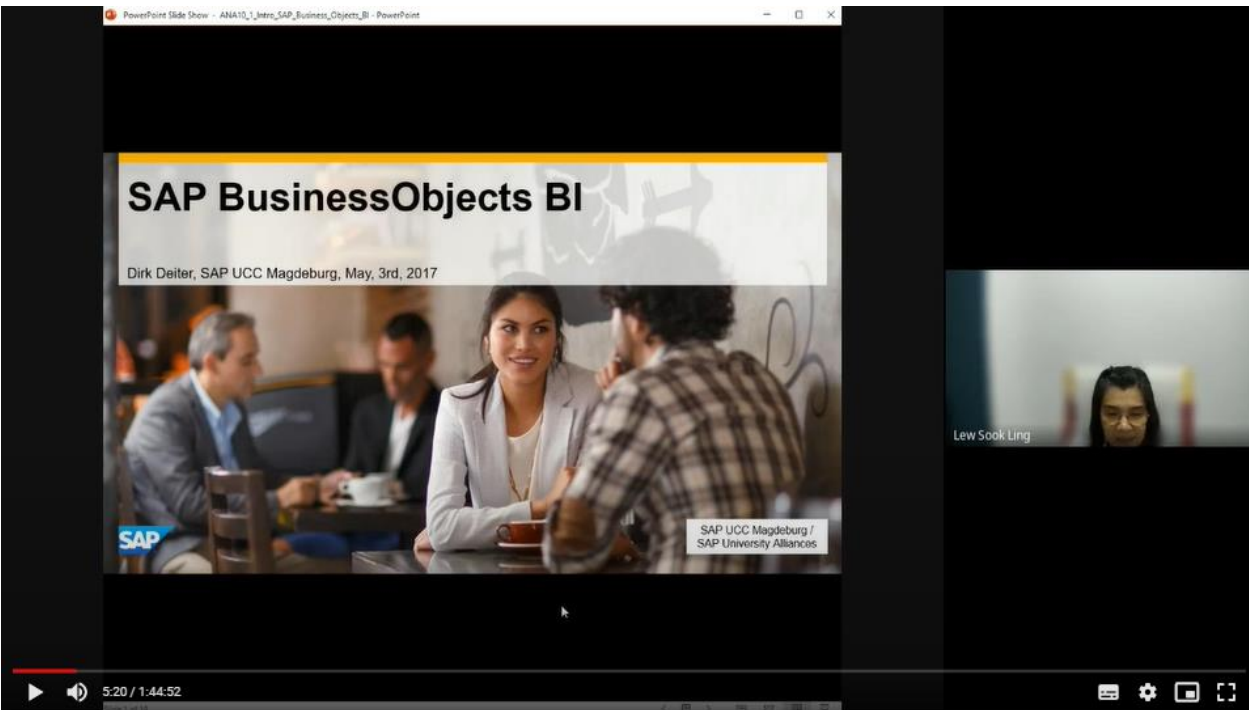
PowerPoint Slide Show - ANA10_1_Intro_SAP_Business_Objects_BI - PowerPoint

SAP BusinessObjects BI

Dirk Deiter, SAP UCC Magdeburg, May, 3rd, 2017

SAP

SAP UCC Magdeburg / SAP University Alliances

Lew Sook Ling

5:20 / 1:44:52